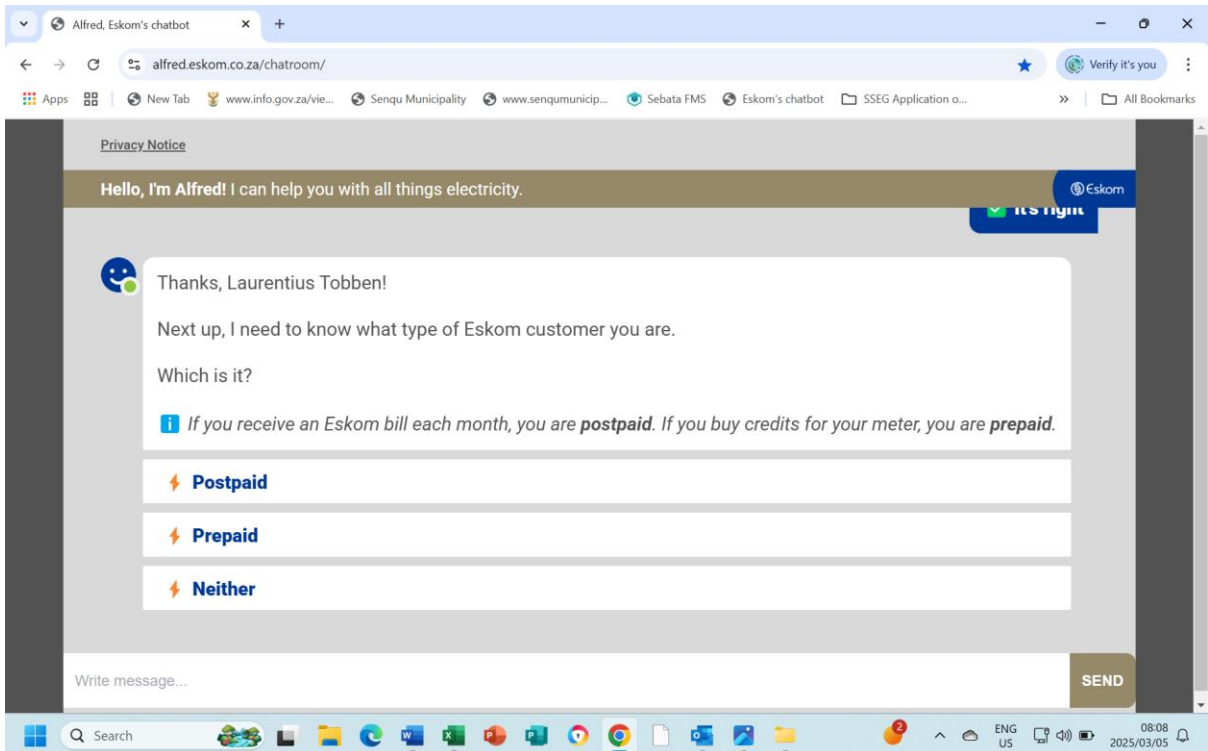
Alfred, Eskom's chatbot

alfred.eskom.co.za/chatroom/

Verify it's you

Apps | New Tab | www.info.gov.za/vie... | Senqu Municipality | www.senqumunicip... | Sebata FMS | Eskom's chatbot | SSEG Application o... | All Bookmarks

Privacy Notice

Hello, I'm Alfred! I can help you with all things electricity.

Eskom

It's right

Thanks, Laurentius Tobben!

Next up, I need to know what type of Eskom customer you are.

Which is it?

If you receive an Eskom bill each month, you are **postpaid**. If you buy credits for your meter, you are **prepaid**.

Postpaid

Prepaid

Neither

Write message...

SEND

Search

2

ENG US

08:08
2025/03/05